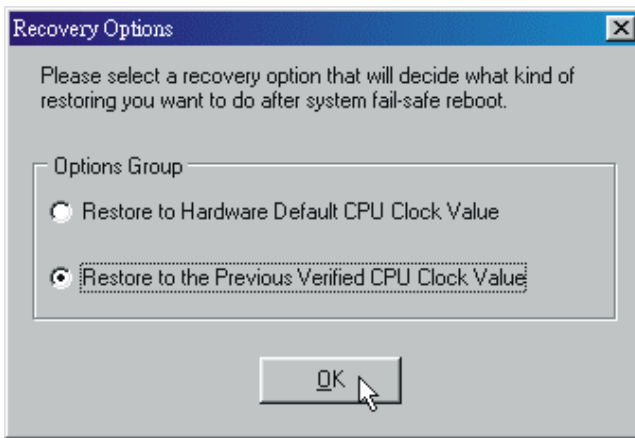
Recovery Options

Please select a recovery option that will decide what kind of restoring you want to do after system fail-safe reboot.

Options Group

Restore to Hardware Default CPU Clock Value

Restore to the Previous Verified CPU Clock Value

OK